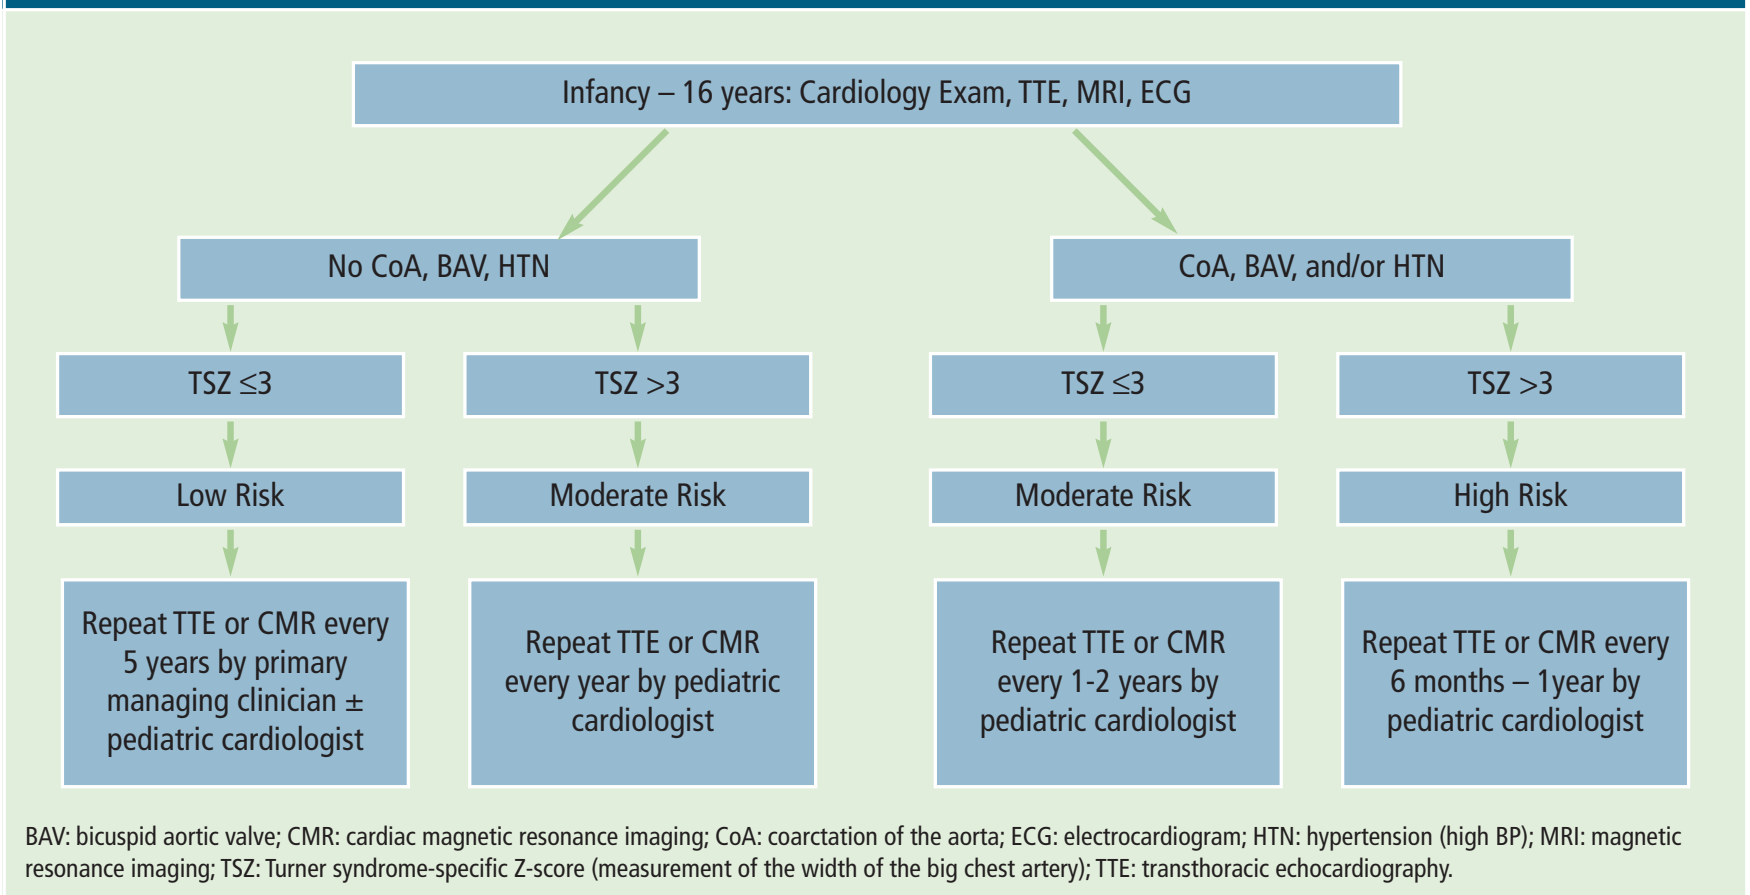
Infancy – 16 years: Cardiology Exam, TTE, MRI, ECG

No CoA, BAV, HTN

CoA, BAV, and/or HTN

TSZ $\leq$3

TSZ >3

TSZ $\leq$3

TSZ >3

Low Risk

Moderate Risk

Moderate Risk

High Risk

Repeat TTE or CMR every 5 years by primary managing clinician ± pediatric cardiologist

Repeat TTE or CMR every year by pediatric cardiologist

Repeat TTE or CMR every 1-2 years by pediatric cardiologist

Repeat TTE or CMR every 6 months – 1year by pediatric cardiologist

BAV: bicuspid aortic valve; CMR: cardiac magnetic resonance imaging; CoA: coarctation of the aorta; ECG: electrocardiogram; HTN: hypertension (high BP); MRI: magnetic resonance imaging; TSZ: Turner syndrome-specific Z-score (measurement of the width of the big chest artery); TTE: transthoracic echocardiography.